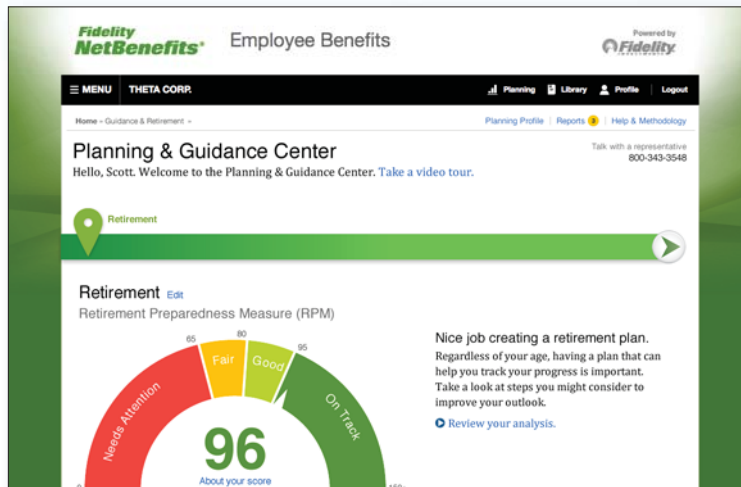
Fidelity NetBenefits® Employee Benefits

Powered by Fidelity INVESTMENTS

☰ MENU THETA CORP. Planning Library Profile Logout

Home » Guidance & Retirement »

Planning Profile | Reports 3 | Help & Methodology

Planning & Guidance Center

Hello, Scott. Welcome to the Planning & Guidance Center. Take a video tour.

Talk with a representative 800-343-3548

Retirement

Retirement Edit

Retirement Preparedness Measure (RPM)

65 80 95

Needs Attention Fair Good On Track

96

About your score

Nice job creating a retirement plan.

Regardless of your age, having a plan that can help you track your progress is important. Take a look at steps you might consider to improve your outlook.

Review your analysis.